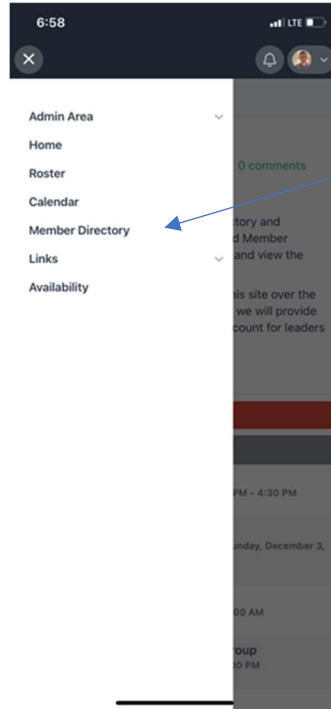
6:58

LTE

Admin Area
Home
Roster
Calendar
Member Directory
Links
Availability

0 comments

tory and
d Member
and view the

his site over the
we will provide
count for leaders

PM - 4:30 PM

unday, December 3,

00 AM

roup
0 PM